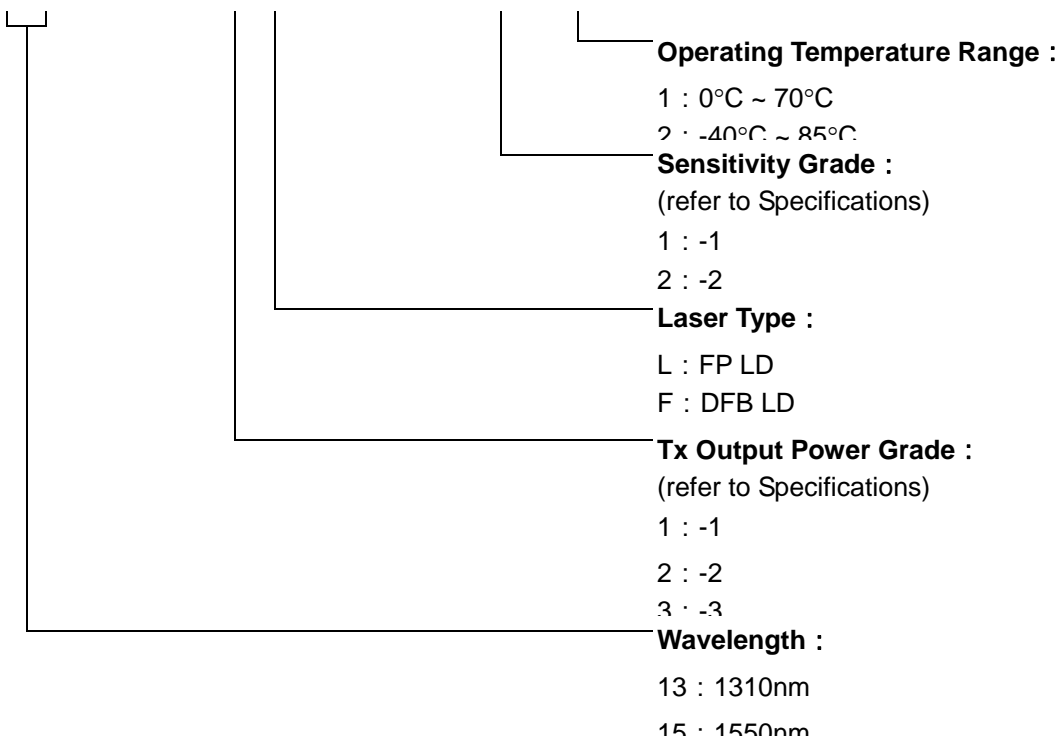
Operating Temperature Range：

1：0°C ~ 70°C

2：-40°C ~ 85°C

Sensitivity Grade：

(refer to Specifications)

1：-1

2：-2

Laser Type：

L：FP LD

F：DFB LD

Tx Output Power Grade：

(refer to Specifications)

1：-1

2：-2

3：-3

Wavelength：

13：1310nm

15：1550nm